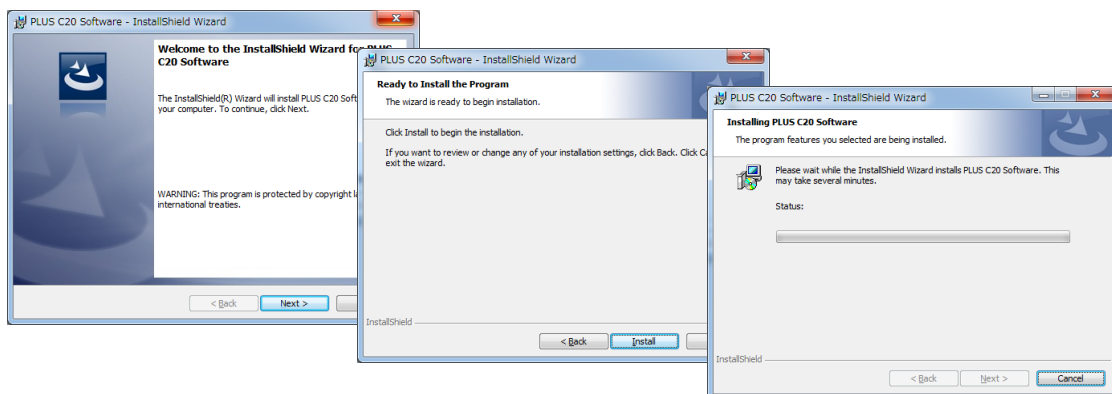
PLUS C20 Software - InstallShield Wizard

Welcome to the InstallShield Wizard for PLUS C20 Software

The InstallShield(R) Wizard will install PLUS C20 Soft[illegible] your computer. To continue, click Next.

WARNING: This program is protected by copyright l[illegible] international treaties.

< Back
Next >

PLUS C20 Software - InstallShield Wizard

Ready to Install the Program

The wizard is ready to begin installation.

Click Install to begin the installation.

If you want to review or change any of your installation settings, click Back. Click C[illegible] exit the wizard.

InstallShield

< Back
Install

PLUS C20 Software - InstallShield Wizard

Installing PLUS C20 Software

The program features you selected are being installed.

Please wait while the InstallShield Wizard installs PLUS C20 Software. This may take several minutes.

Status:

InstallShield

< Back
Next >
Cancel